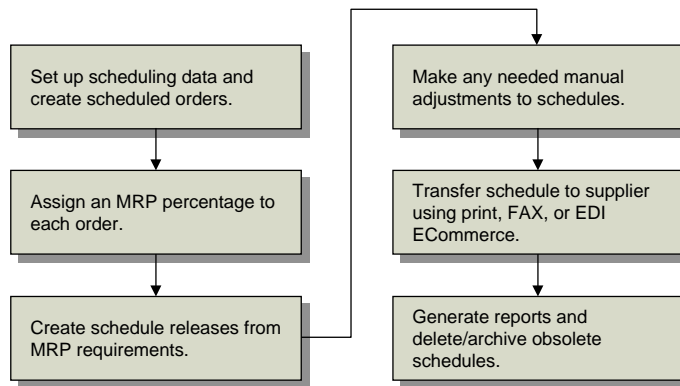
Set up scheduling data and create scheduled orders.

Assign an MRP percentage to each order.

Create schedule releases from MRP requirements.

Make any needed manual adjustments to schedules.

Transfer schedule to supplier using print, FAX, or EDI ECommerce.

Generate reports and delete/archive obsolete schedules.